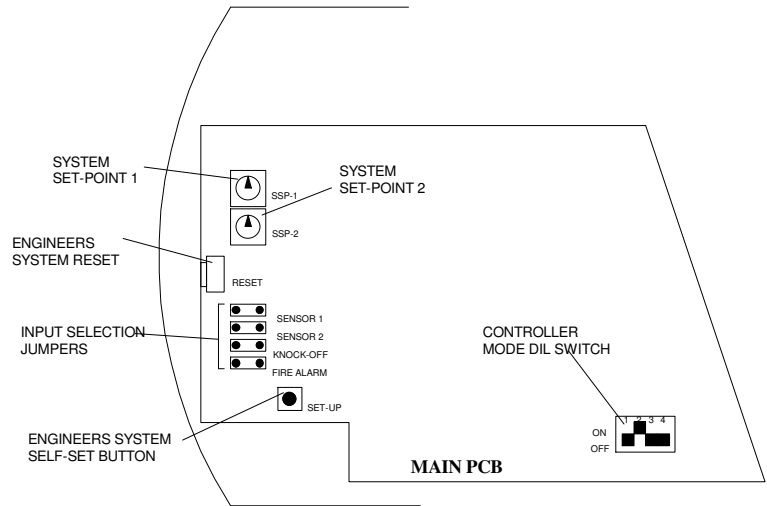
SYSTEM SET-POINT 1

SYSTEM SET-POINT 2

SSP-1

SSP-2

ENGINEERS SYSTEM RESET

RESET

INPUT SELECTION JUMPERS

SENSOR 1

SENSOR 2

KNOCK-OFF

FIRE ALARM

CONTROLLER MODE DIL SWITCH

SET-UP

ENGINEERS SYSTEM SELF-SET BUTTON

1 2 3 4

ON

OFF

MAIN PCB